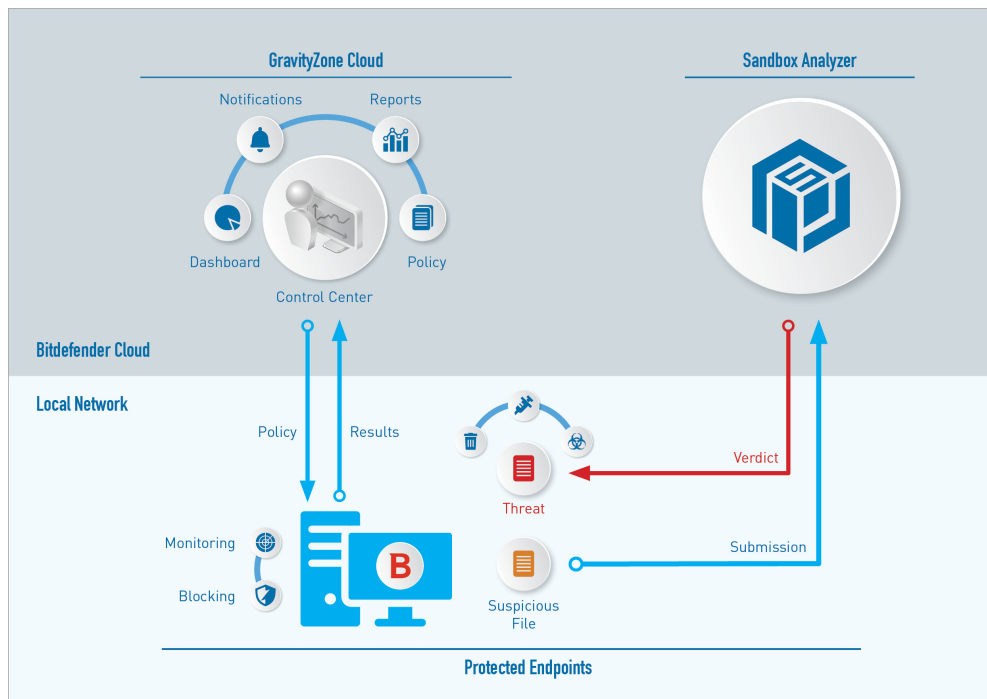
GravityZone Cloud

Sandbox Analyzer

Notifications

Reports

Dashboard

Policy

Control Center

Bitdefender Cloud

Local Network

Policy

Results

Verdict

Threat

Submission

Monitoring

Blocking

B

Suspicious File

Protected Endpoints